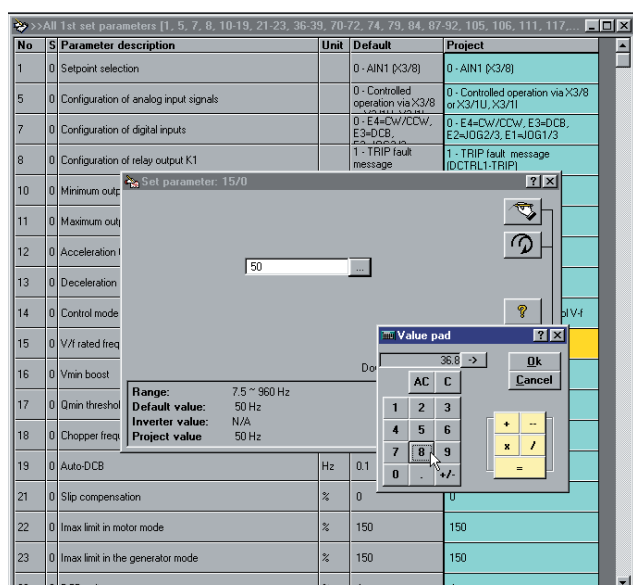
>>All 1st set parameters [1, 5, 7, 8, 10-19, 21-23, 36-39, 70-72, 74, 79, 84, 87-92, 105, 106, 111, 117, ...

| No | S | Parameter description | Unit | Default | Project |
|---|---|---|---|---|---|
| 1 | 0 | Setpoint selection | | 0 - AIN1 (X3/8) | 0 - AIN1 (X3/8) |
| 5 | 0 | Configuration of analog input signals | | 0 - Controlled operation via X3/8 | 0 - Controlled operation via X3/8 or X3/1U, X3/1I |
| 7 | 0 | Configuration of digital inputs | | 0 - E4=CW/CCW, E3=DCB, | 0 - E4=CW/CCW, E3=DCB, E2=JOG2/3, E1=JOG1/3 |
| 8 | 0 | Configuration of relay output K1 | | 1 - TRIP fault message | 1 - TRIP fault message (DCTRL1-TRIP) |
| 10 | 0 | Minimum outp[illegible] | | | |
| 11 | 0 | Maximum out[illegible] | | | |
| 12 | 0 | Acceleration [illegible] | | | |
| 13 | 0 | Deceleration | | | |
| 14 | 0 | Control mode | | | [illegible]l V-f |
| 15 | 0 | V/f rated freq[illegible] | | | |
| 16 | 0 | Vmin boost | | | |
| 17 | 0 | Qmin threshol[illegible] | | | |
| 18 | 0 | Chopper frequ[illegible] | | | |
| 19 | 0 | Auto-DCB | Hz | 0.1 | |
| 21 | 0 | Slip compensation | % | 0 | 0 |
| 22 | 0 | Imax limit in motor mode | % | 150 | 150 |
| 23 | 0 | Imax limit in the generator mode | % | 150 | 150 |

Set parameter: 15/0
? X
50
...
Do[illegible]

Range: 7.5 ~ 960 Hz
Default value: 50 Hz
Inverter value: N/A
Project value 50 Hz

Value pad
? X
36.8 ->
Ok
Cancel
AC C
1 2 3
4 5 6
7 8 9
0 . +/-
+ -
x /
=